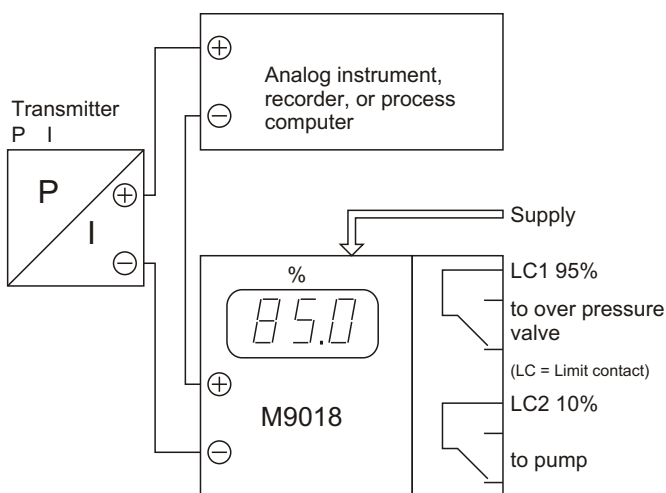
$\oplus$
$\ominus$
Analog instrument, recorder, or process computer

Transmitter
P I
P
I
$\oplus$
$\ominus$

Supply

%
85.0
$\oplus$
M9018
$\ominus$

LC1 95%
to over pressure valve
(LC = Limit contact)
LC2 10%
to pump